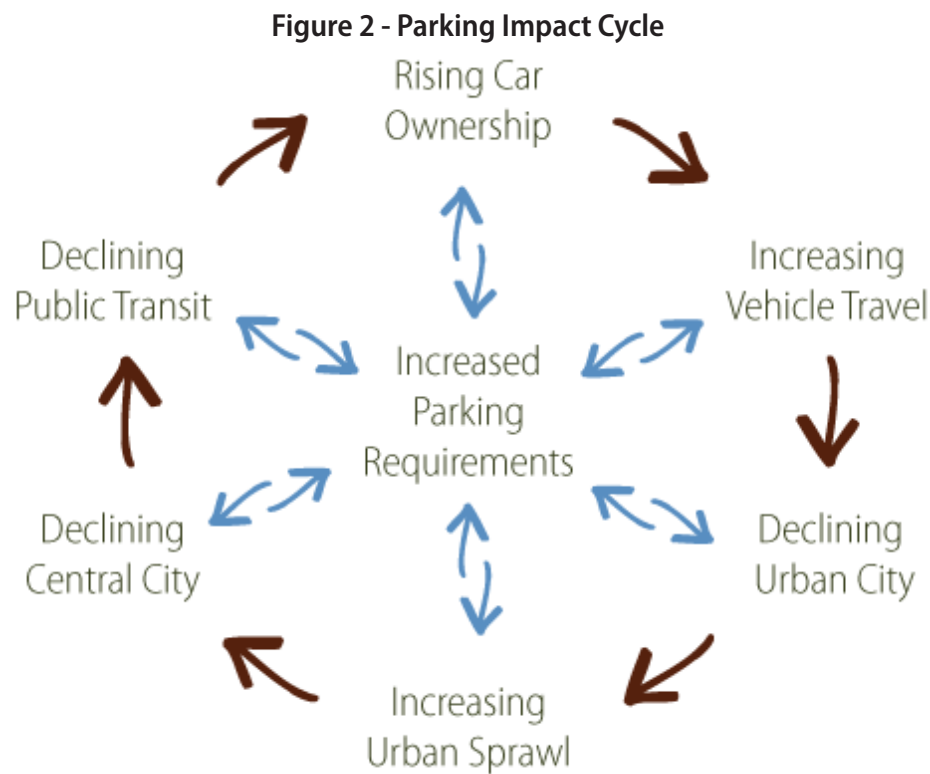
Figure 2 - Parking Impact Cycle

Rising Car Ownership

Increasing Vehicle Travel

Declining Urban City

Increasing Urban Sprawl

Declining Central City

Declining Public Transit

Increased Parking Requirements